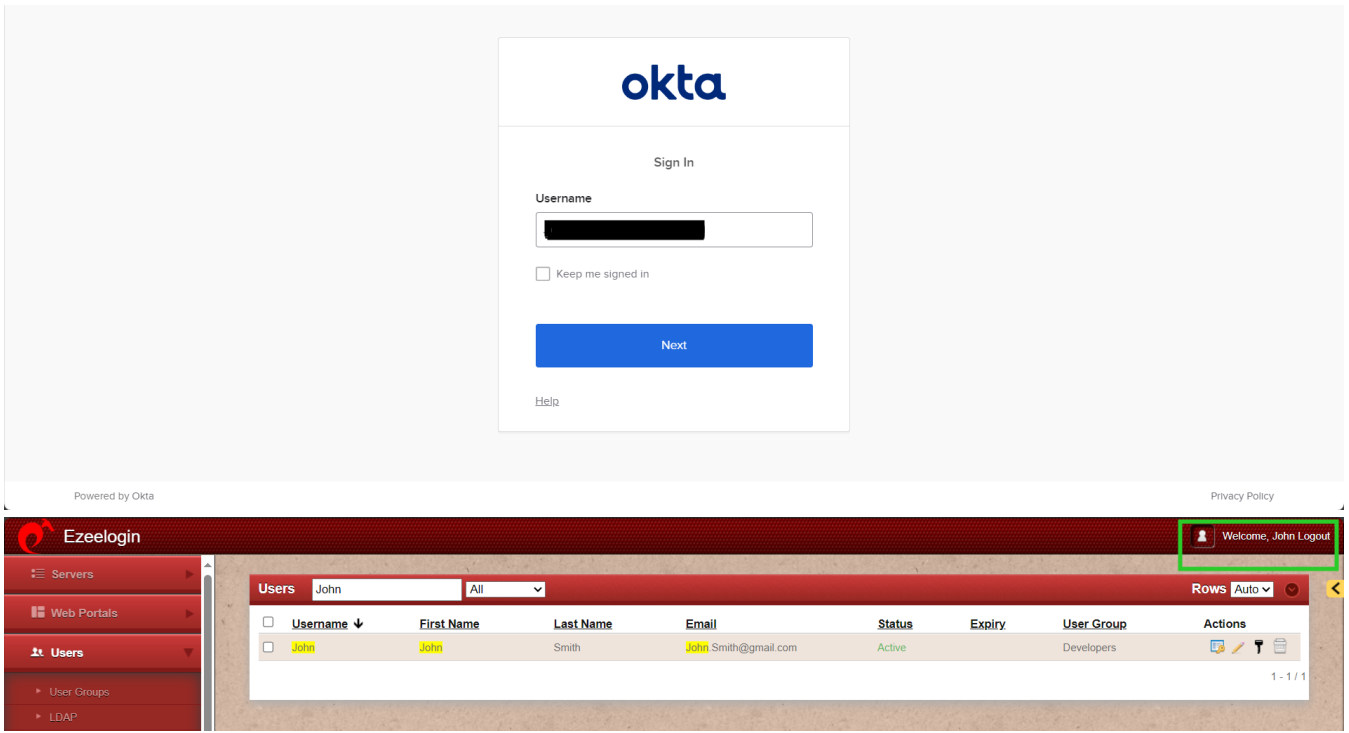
okta

Sign In

Username

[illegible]

Keep me signed in

Next

Help

Powered by Okta

Privacy Policy

Ezeelogin

Welcome, John Logout

Servers

Web Portals

Users

User Groups

LDAP

Users John All

Rows Auto

| Username | First Name | Last Name | Email | Status | Expiry | User Group | Actions |
|---|---|---|---|---|---|---|---|
| John | John | Smith | John.Smith@gmail.com | Active | | Developers | |

1 - 1 / 1